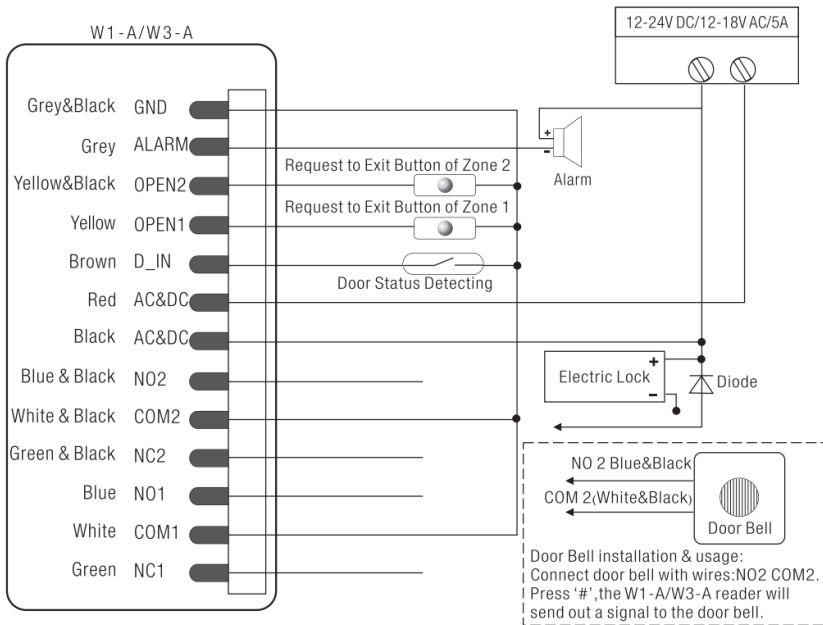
W1-A/W3-A

12-24V DC/12-18V AC/5A

Grey&Black GND
Grey ALARM
Yellow&Black OPEN2
Yellow OPEN1
Brown D_IN
Red AC&DC
Black AC&DC
Blue & Black NO2
White & Black COM2
Green & Black NC2
Blue NO1
White COM1
Green NC1

+
-
Alarm

Request to Exit Button of Zone 2
Request to Exit Button of Zone 1
Door Status Detecting

Electric Lock
+
-
Diode

NO 2 Blue&Black
COM 2(White&Black)
Door Bell

Door Bell installation & usage:
Connect door bell with wires:NO2 COM2.
Press '#',the W1-A/W3-A reader will send out a signal to the door bell.